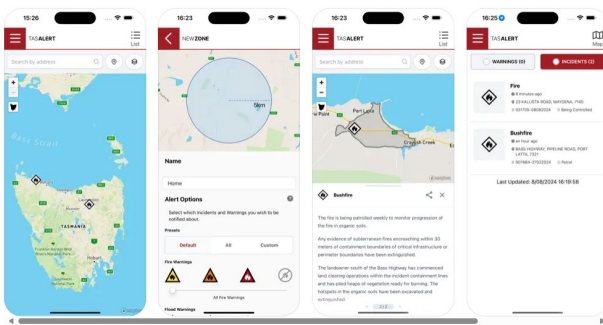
15:26

TASALERT

List

Search by address

Bass Strait

TASMANIA

Hobart

16:23

NEWZONE

5km

Name

Home

Alert Options

Select which Incidents and Warnings you wish to be notified about.

Presets

Default

All

Custom

Fire Warnings

All Fire Warnings

Flood Warnings

16:23

TASALERT

List

Port Latta

Crayfish Creek

Bushfire

The fire is being patrolled weekly to monitor progression of the fire in organic soils.

Any evidence of subterranean fires encroaching within 30 meters of containment boundaries of critical infrastructure or perimeter boundaries have been extinguished.

The landowner south of the Bass Highway has commenced land clearing operations within the incident containment lines and has piled heaps of vegetation ready for burning. The hotspots in the organic soils have been excavated and extinguished.

16:25

Map

WARNINGS (0)

INCIDENTS (2)

Fire

6 minutes ago

23 KALLISTA ROAD, MAYDENA, 7140

017115-08082024

Being Controlled

Bushfire

an hour ago

BASS HIGHWAY, PIPELINE ROAD, PORT LATTA, 7321

007684-27122024

Patrol

Last Updated: 8/08/2024 16:19:58